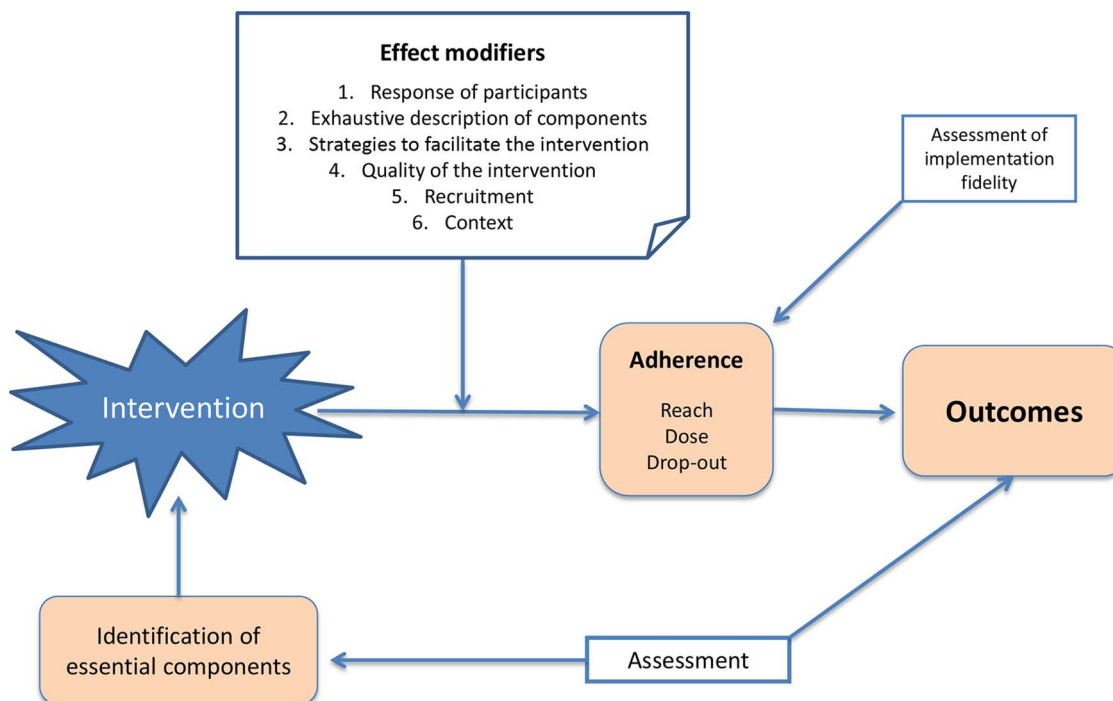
Effect modifiers

1. Response of participants
2. Exhaustive description of components
3. Strategies to facilitate the intervention
4. Quality of the intervention
5. Recruitment
6. Context

Assessment of implementation fidelity

Intervention

Adherence

Reach
Dose
Drop-out

Outcomes

Identification of essential components

Assessment